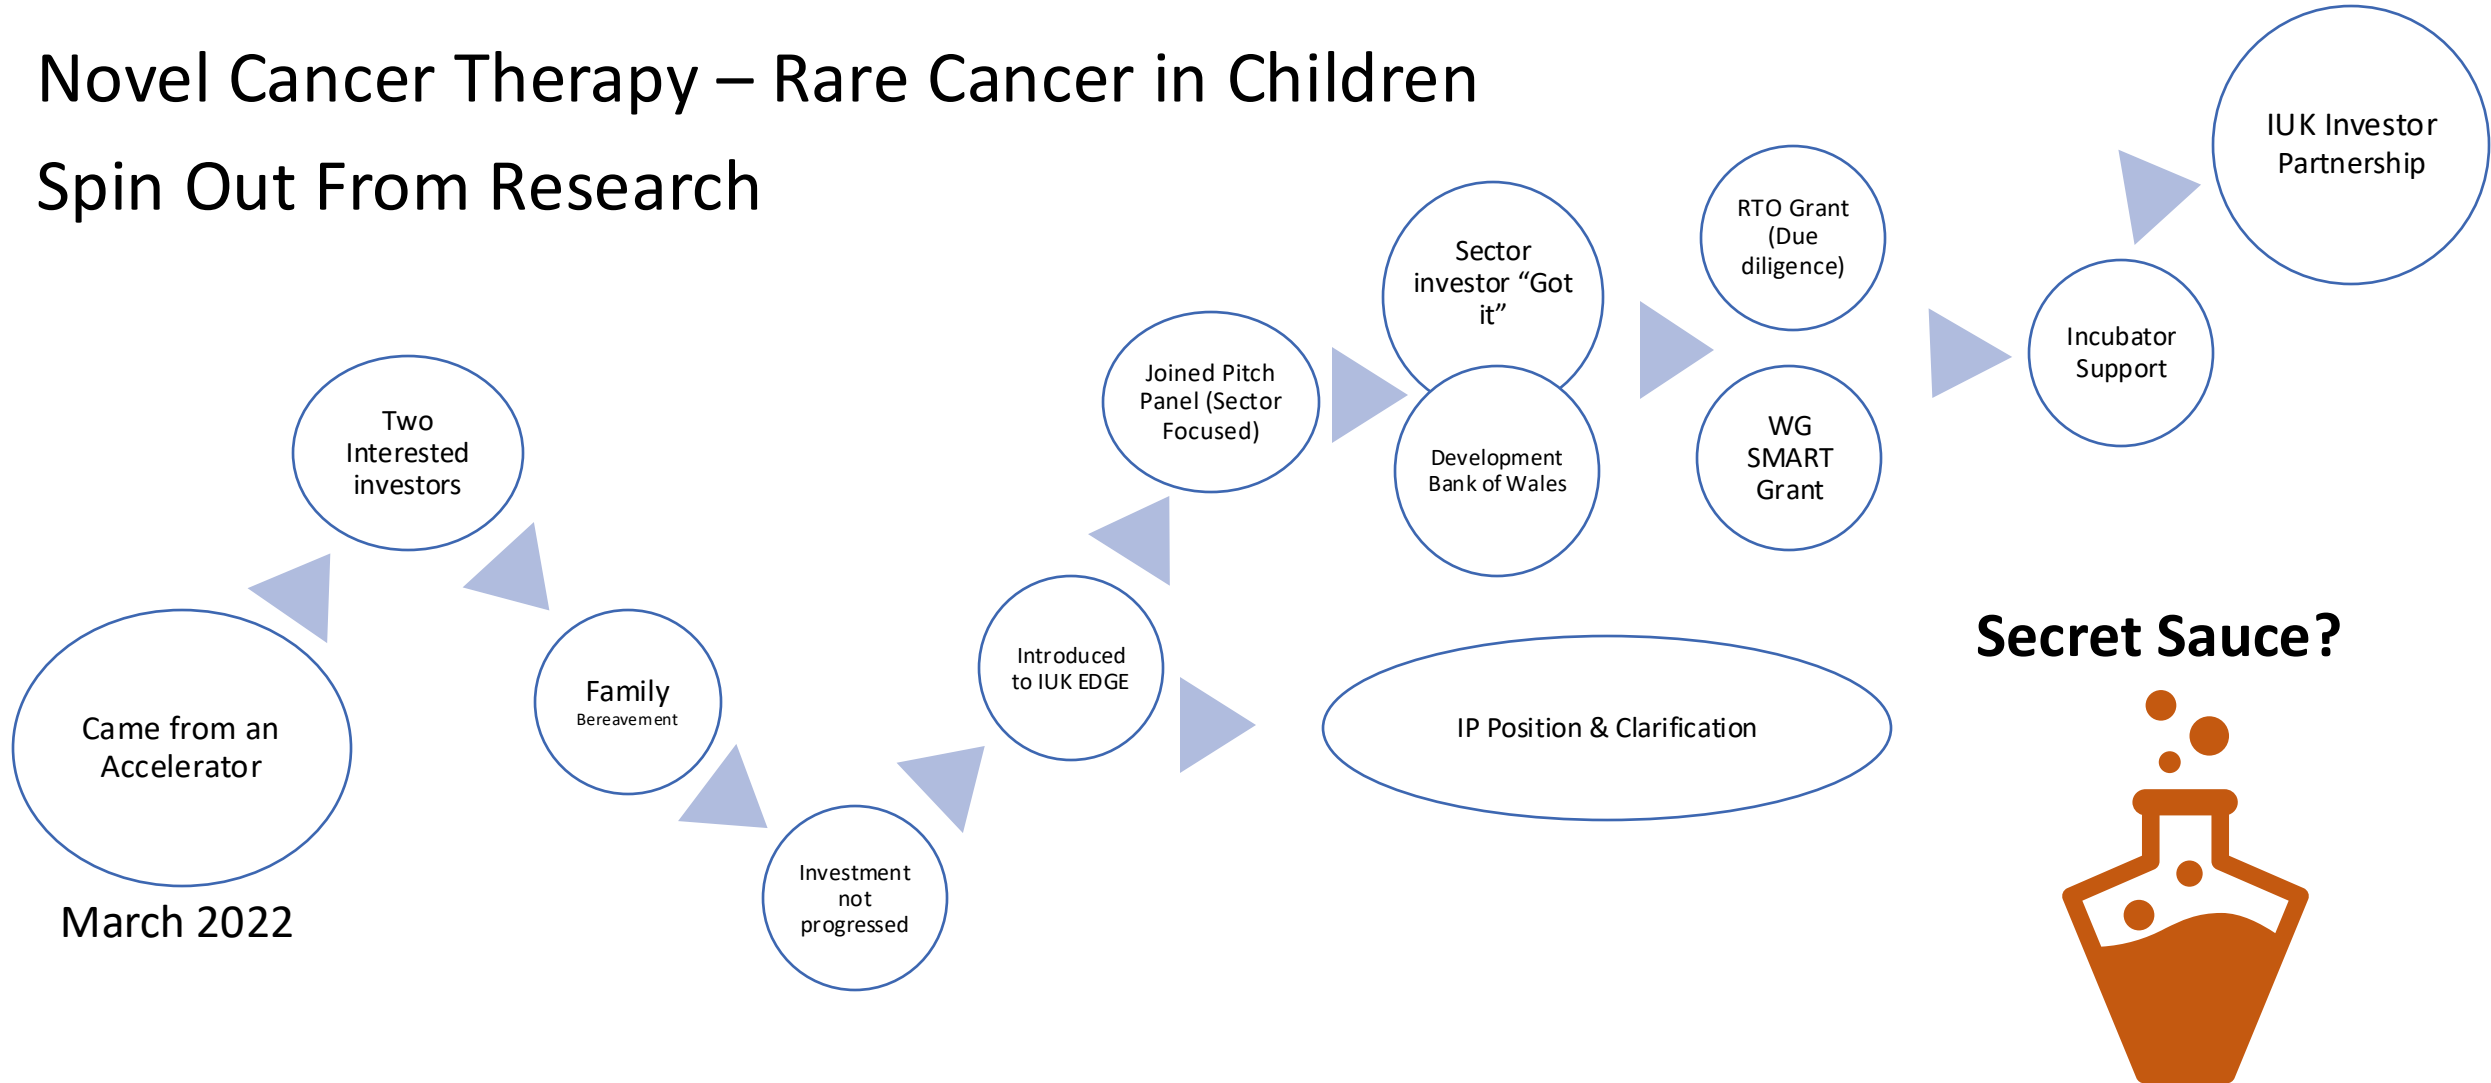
Novel Cancer Therapy – Rare Cancer in Children

Spin Out From Research

Came from an Accelerator

March 2022

Two Interested investors

Family
Bereavement

Investment not progressed

Introduced to IUK EDGE

Joined Pitch Panel (Sector Focused)

Sector investor "Got it"

Development Bank of Wales

RTO Grant (Due diligence)

WG SMART Grant

Incubator Support

IUK Investor Partnership

IP Position & Clarification

Secret Sauce?